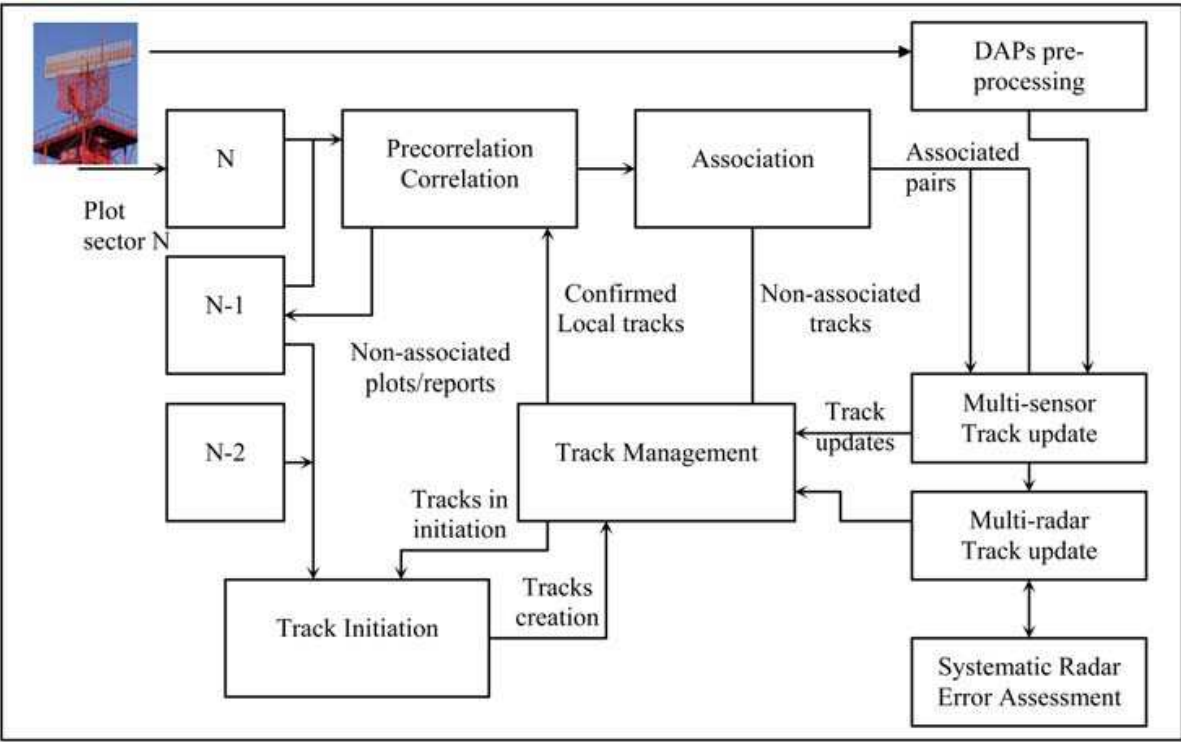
DAPs pre-processing

N

Plot sector N

Precorrelation Correlation

Association

Associated pairs

N-1

Confirmed Local tracks

Non-associated tracks

Non-associated plots/reports

N-2

Track Management

Track updates

Multi-sensor Track update

Tracks in initiation

Multi-radar Track update

Tracks creation

Track Initiation

Systematic Radar Error Assessment